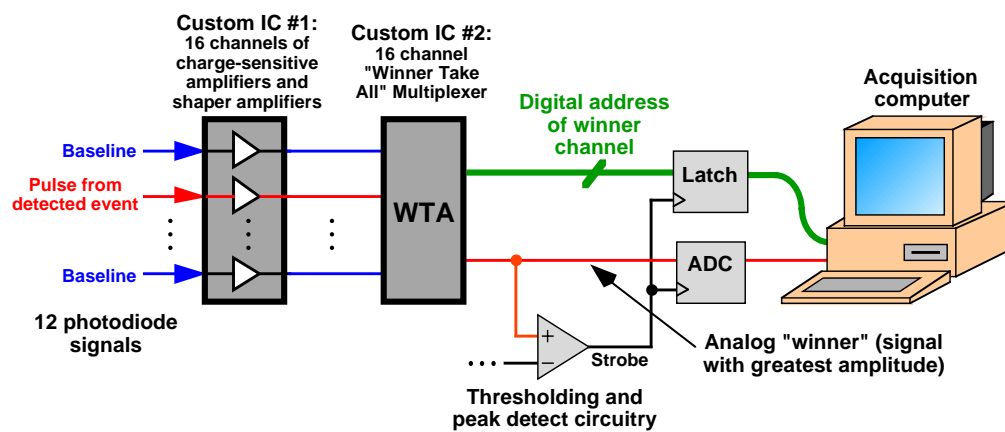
Custom IC #1:
16 channels of charge-sensitive amplifiers and shaper amplifiers

Custom IC #2:
16 channel "Winner Take All" Multiplexer

Acquisition computer

Digital address of winner channel

Baseline

Pulse from detected event

Baseline

WTA

Latch

ADC

12 photodiode signals

+
−

Strobe

Analog "winner" (signal with greatest amplitude)

Thresholding and peak detect circuitry